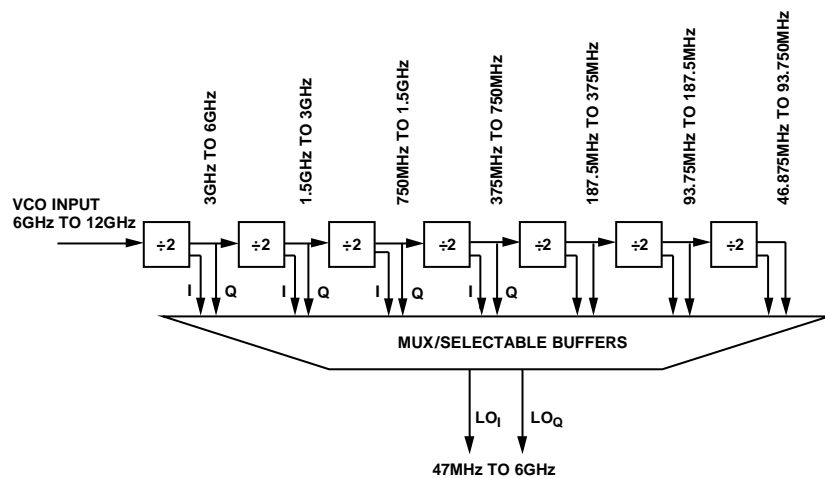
VCO INPUT
6GHz TO 12GHz

3GHz TO 6GHz

1.5GHz TO 3GHz

750MHz TO 1.5GHz

375MHz TO 750MHz

187.5MHz TO 375MHz

93.75MHz TO 187.5MHz

46.875MHz TO 93.750MHz

÷2

÷2

÷2

÷2

÷2

÷2

÷2

I Q

I Q

I Q

I Q

MUX/SELECTABLE BUFFERS

$LO_I$ $LO_Q$

47MHz TO 6GHz